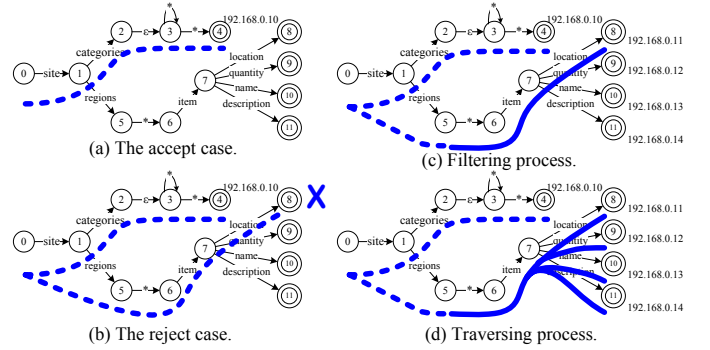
0 site 1 categories 2 ε 3 * * 4 192.168.0.10 regions 5 * 6 item 7 location 8 quantity 9 name 10 description 11

(a) The accept case.

0 site 1 categories 2 ε 3 * * 4 192.168.0.10 regions 5 * 6 item 7 location 8 quantity 9 name 10 description 11

X

(b) The reject case.

0 site 1 categories 2 ε 3 * * 4 192.168.0.10 regions 5 * 6 item 7 location 8 192.168.0.11 quantity 9 192.168.0.12 name 10 192.168.0.13 description 11 192.168.0.14

(c) Filtering process.

0 site 1 categories 2 ε 3 * * 4 192.168.0.10 regions 5 * 6 item 7 location 8 192.168.0.11 quantity 9 192.168.0.12 name 10 192.168.0.13 description 11 192.168.0.14

(d) Traversing process.